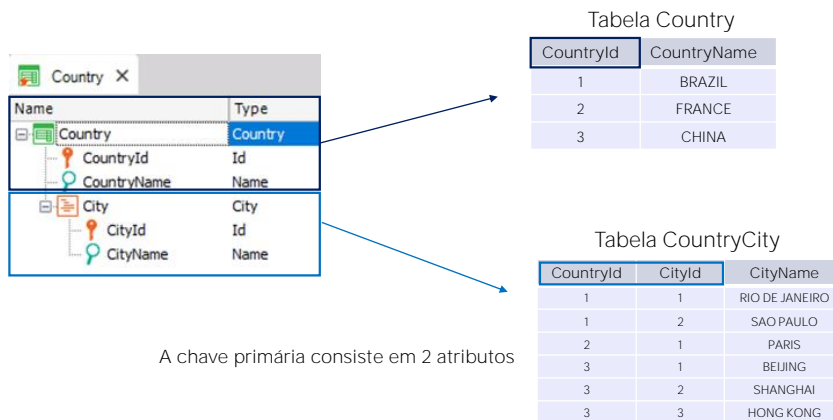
Country ✕

| Name | Type |
|---|---|
| Country | Country |
| CountryId | Id |
| CountryName | Name |
| City | City |
| CityId | Id |
| CityName | Name |

Tabela Country

| CountryId | CountryName |
|---|---|
| 1 | BRAZIL |
| 2 | FRANCE |
| 3 | CHINA |

Tabela CountryCity

| CountryId | CityId | CityName |
|---|---|---|
| 1 | 1 | RIO DE JANEIRO |
| 1 | 2 | SAO PAULO |
| 2 | 1 | PARIS |
| 3 | 1 | BEIJING |
| 3 | 2 | SHANGHAI |
| 3 | 3 | HONG KONG |

A chave primária consiste em 2 atributos